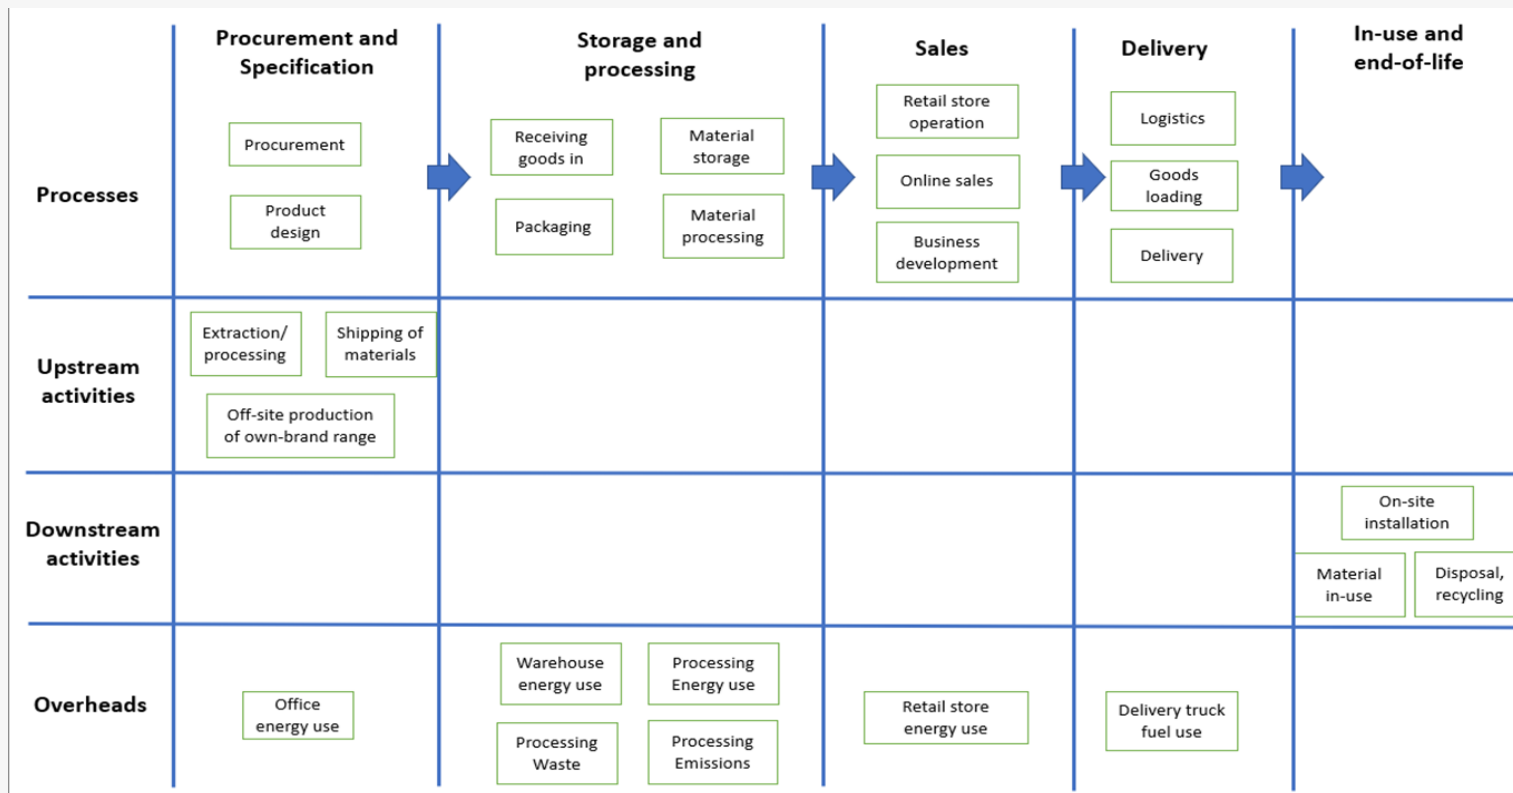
| | Procurement and Specification | Storage and processing | Sales | Delivery | In-use and end-of-life |
|---|---|---|---|---|---|
| Processes | Procurement<br>Product design | Receiving goods in<br>Material storage<br>Packaging<br>Material processing | Retail store operation<br>Online sales<br>Business development | Logistics<br>Goods loading<br>Delivery | |
| Upstream activities | Extraction/ processing<br>Shipping of materials<br>Off-site production of own-brand range | | | | |
| Downstream activities | | | | | On-site installation<br>Material in-use<br>Disposal, recycling |
| Overheads | Office energy use | Warehouse energy use<br>Processing Energy use<br>Processing Waste<br>Processing Emissions | Retail store energy use | Delivery truck fuel use | |